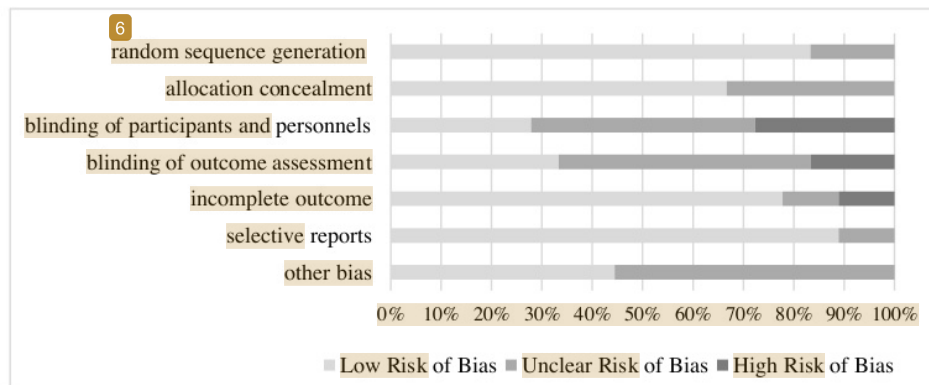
6

random sequence generation
allocation concealment
blinding of participants and personnels
blinding of outcome assessment
incomplete outcome
selective reports
other bias

0% 10% 20% 30% 40% 50% 60% 70% 80% 90% 100%

Low Risk of Bias Unclear Risk of Bias High Risk of Bias